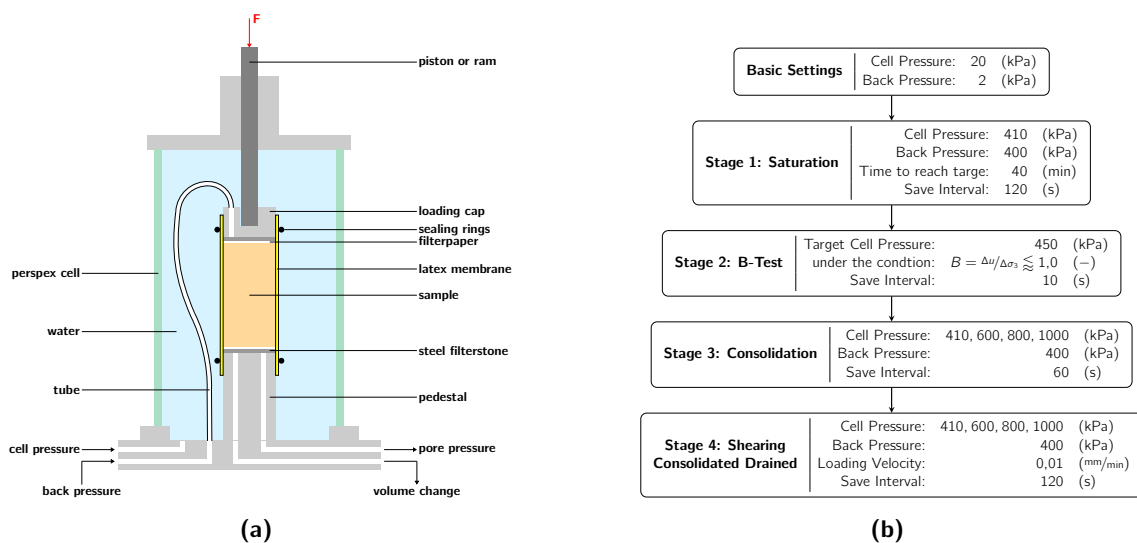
F

piston or ram

loading cap
sealing rings
filterpaper

perspex cell

latex membrane

sample

water

steel filterstone

tube

pedestal

cell pressure

pore pressure

back pressure

volume change

(a)

| Basic Settings | Cell Pressure: | 20 | (kPa) |
|---|---|---|---|
| | Back Pressure: | 2 | (kPa) |

| Stage 1: Saturation | Cell Pressure: | 410 | (kPa) |
|---|---|---|---|
| | Back Pressure: | 400 | (kPa) |
| | Time to reach targe: | 40 | (min) |
| | Save Interval: | 120 | (s) |

| Stage 2: B-Test | Target Cell Pressure: | 450 | (kPa) |
|---|---|---|---|
| | under the condtion: | $B = \Delta u / \Delta \sigma_3 \lessapprox 1,0$ | $(-)$ |
| | Save Interval: | 10 | (s) |

| Stage 3: Consolidation | Cell Pressure: | 410, 600, 800, 1000 | (kPa) |
|---|---|---|---|
| | Back Pressure: | 400 | (kPa) |
| | Save Interval: | 60 | (s) |

| Stage 4: Shearing Consolidated Drained | Cell Pressure: | 410, 600, 800, 1000 | (kPa) |
|---|---|---|---|
| | Back Pressure: | 400 | (kPa) |
| | Loading Velocity: | 0,01 | (mm/min) |
| | Save Interval: | 120 | (s) |

(b)